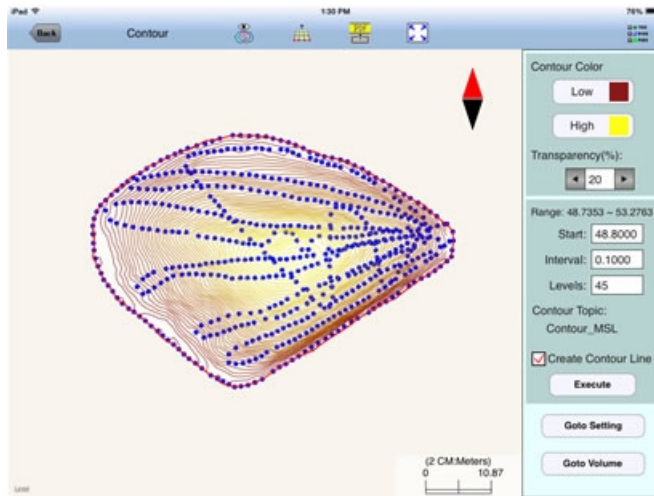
iPad
1:30 PM
76%
Back
Contour
Contour Color
Low
High
Transparency(%):
20
Range: 48.7353 ~ 53.2763
Start: 48.8000
Interval: 0.1000
Levels: 45
Contour Topic:
Contour_MSL
Create Contour Line
Execute
Goto Setting
Goto Volume
(2 CM:Meters)
0
10.87